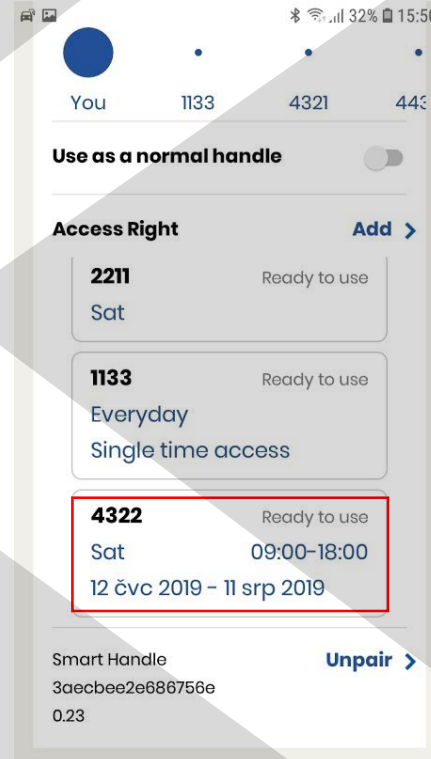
32% 15:5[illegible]

You 1133 4321 443

Use as a normal handle

Access Right Add >

2211 Ready to use
Sat

1133 Ready to use
Everyday
Single time access

4322 Ready to use
Sat 09:00-18:00
12 čvc 2019 - 11 srp 2019

Smart Handle Unpair >
3aecbee2e686756e
0.23